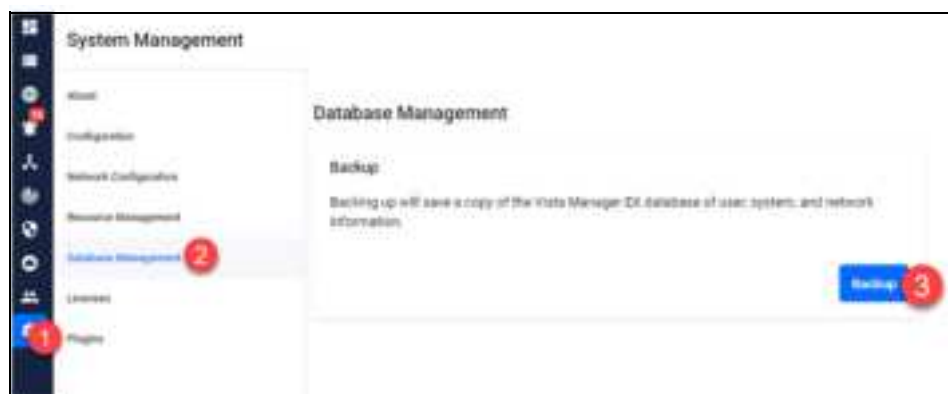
System Management

About

Configuration

Network Configuration

Resource Management

Database Management 2

Licenses

1 Plugins

Database Management

Backup

Backing up will save a copy of the Vista Manager EX database of user, system, and network information.

Backup 3